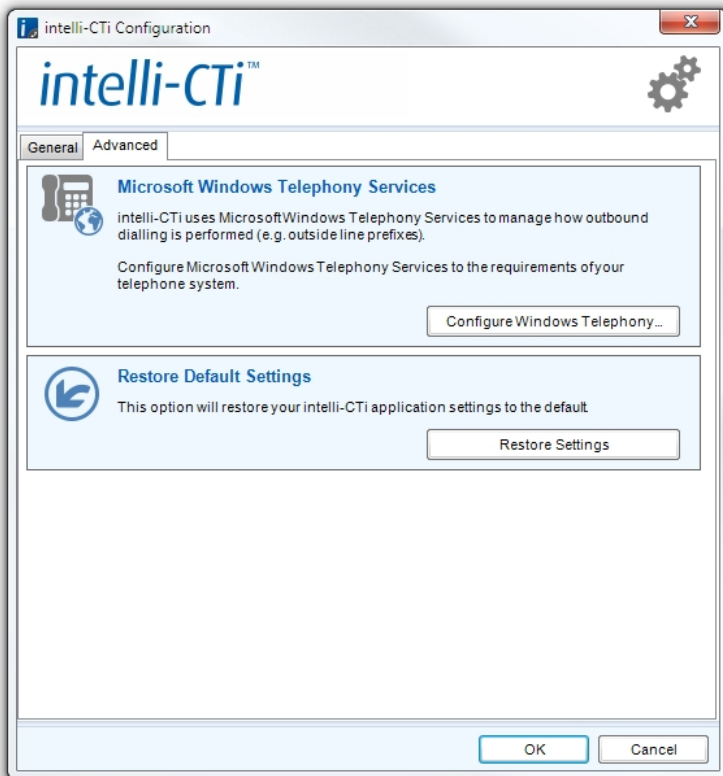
intelli-CTi Configuration

intelli-CTi™

General Advanced

Microsoft Windows Telephony Services

intelli-CTi uses Microsoft Windows Telephony Services to manage how outbound dialling is performed (e.g. outside line prefixes).

Configure Microsoft Windows Telephony Services to the requirements of your telephone system.

Configure Windows Telephony...

Restore Default Settings

This option will restore your intelli-CTi application settings to the default.

Restore Settings

OK Cancel